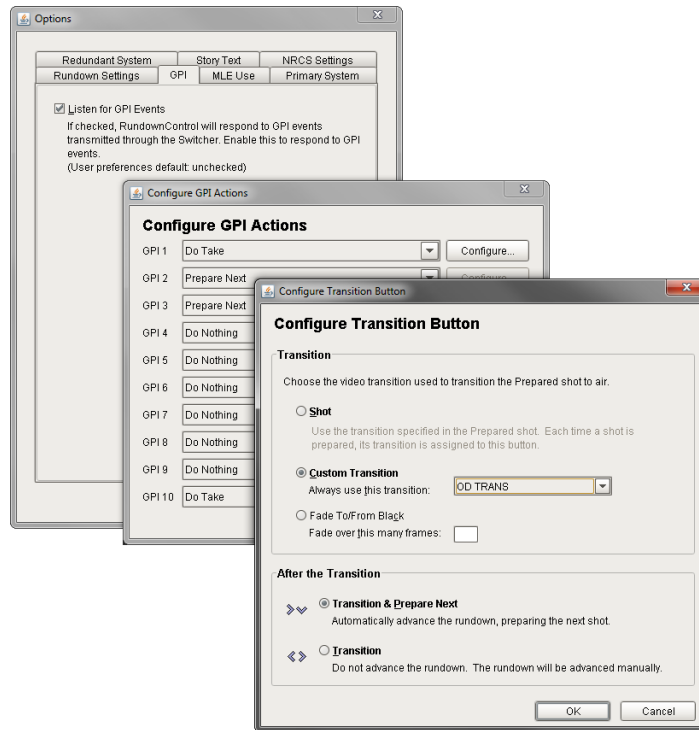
Options

Redundant System | Story Text | NRCS Settings
Rundown Settings | GPI | MLE Use | Primary System

Listen for GPI Events
If checked, RundownControl will respond to GPI events transmitted through the Switcher. Enable this to respond to GPI events.
(User preferences default: unchecked)

Configure GPI Actions

Configure GPI Actions

GPI 1 Do Take Configure...
GPI 2 Prepare Next Configure...
GPI 3 Prepare Next
GPI 4 Do Nothing
GPI 5 Do Nothing
GPI 6 Do Nothing
GPI 7 Do Nothing
GPI 8 Do Nothing
GPI 9 Do Nothing
GPI 10 Do Take

Configure Transition Button

Configure Transition Button

Transition
Choose the video transition used to transition the Prepared shot to air.

Shot
Use the transition specified in the Prepared shot. Each time a shot is prepared, its transition is assigned to this button.

Custom Transition
Always use this transition: OD TRANS

Fade To/From Black
Fade over this many frames:

After the Transition

Transition & Prepare Next
Automatically advance the rundown, preparing the next shot.

Transition
Do not advance the rundown. The rundown will be advanced manually.

OK Cancel